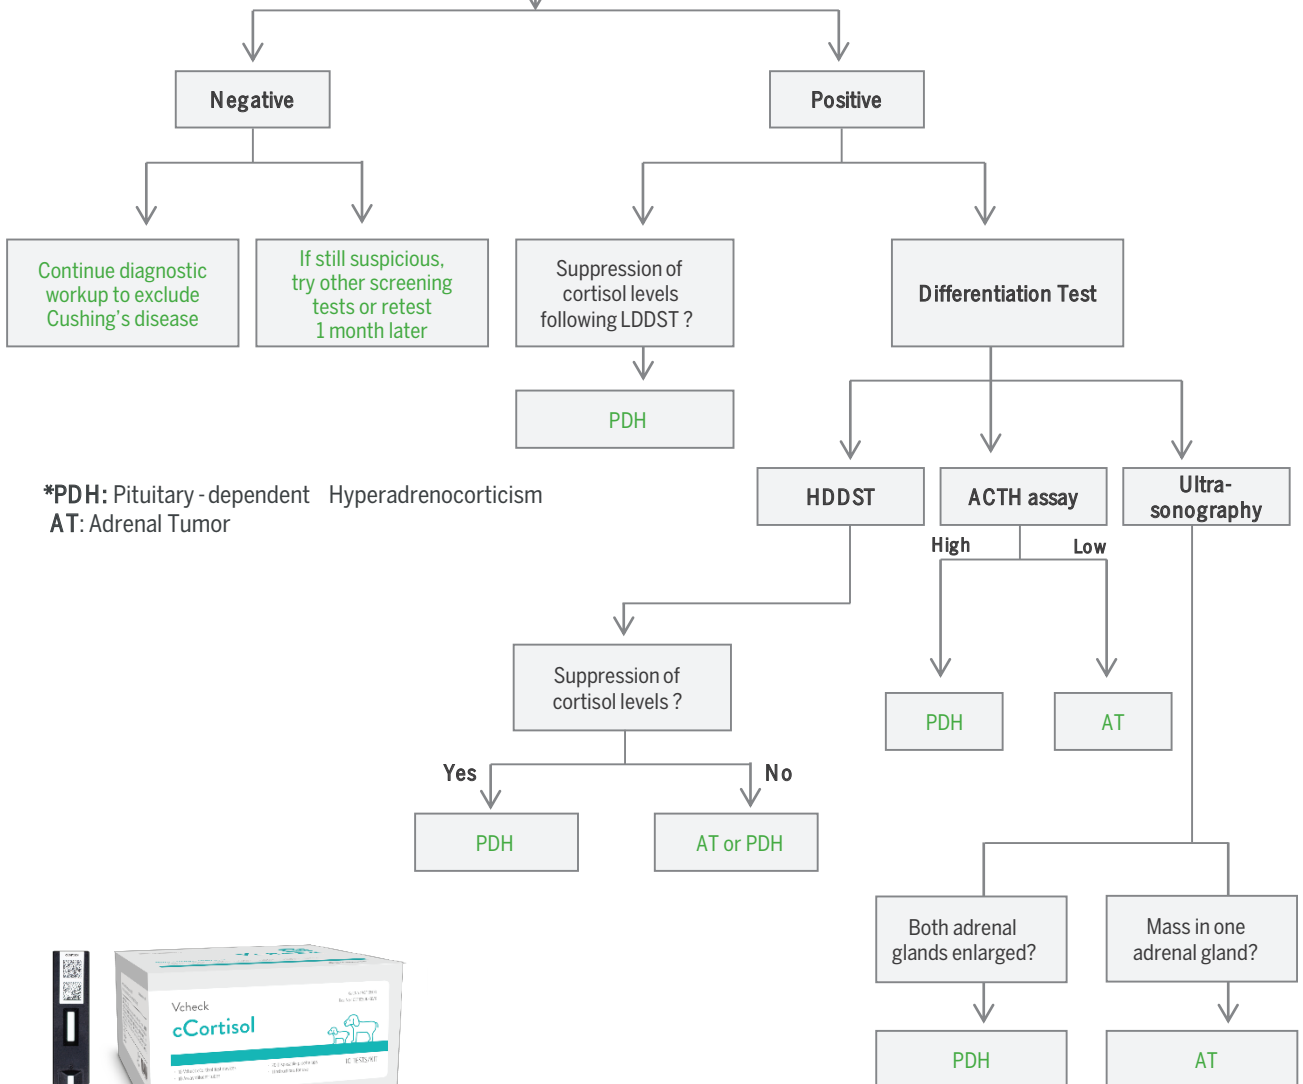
Negative

Positive

Continue diagnostic workup to exclude Cushing's disease

If still suspicious, try other screening tests or retest 1 month later

Suppression of cortisol levels following LDDST ?

PDH

Differentiation Test

*PDH: Pituitary - dependent Hyperadrenocorticism
AT: Adrenal Tumor

HDDST

ACTH assay

Ultra-sonography

High

Low

Suppression of cortisol levels ?

PDH

AT

Yes

No

PDH

AT or PDH

Both adrenal glands enlarged?

Mass in one adrenal gland?

PDH

AT

Vcheck
cCortisol